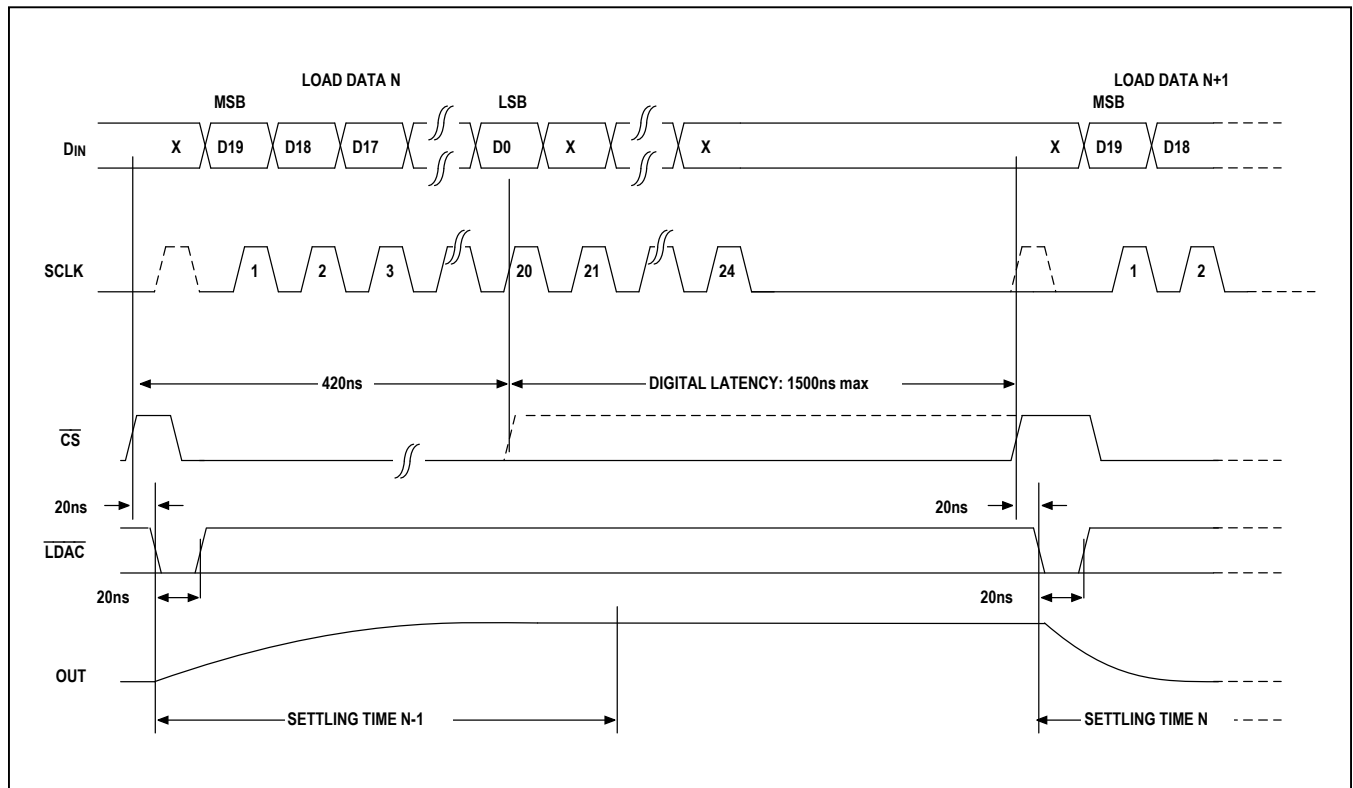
LOAD DATA N

MSB

LSB

LOAD DATA N+1

MSB

$D_{IN}$

X

D19

D18

D17

D0

X

X

X

D19

D18

SCLK

1

2

3

20

21

24

1

2

420ns

DIGITAL LATENCY: 1500ns max

$\overline{CS}$

20ns

20ns

$\overline{LDAC}$

20ns

20ns

OUT

SETTLING TIME N-1

SETTLING TIME N